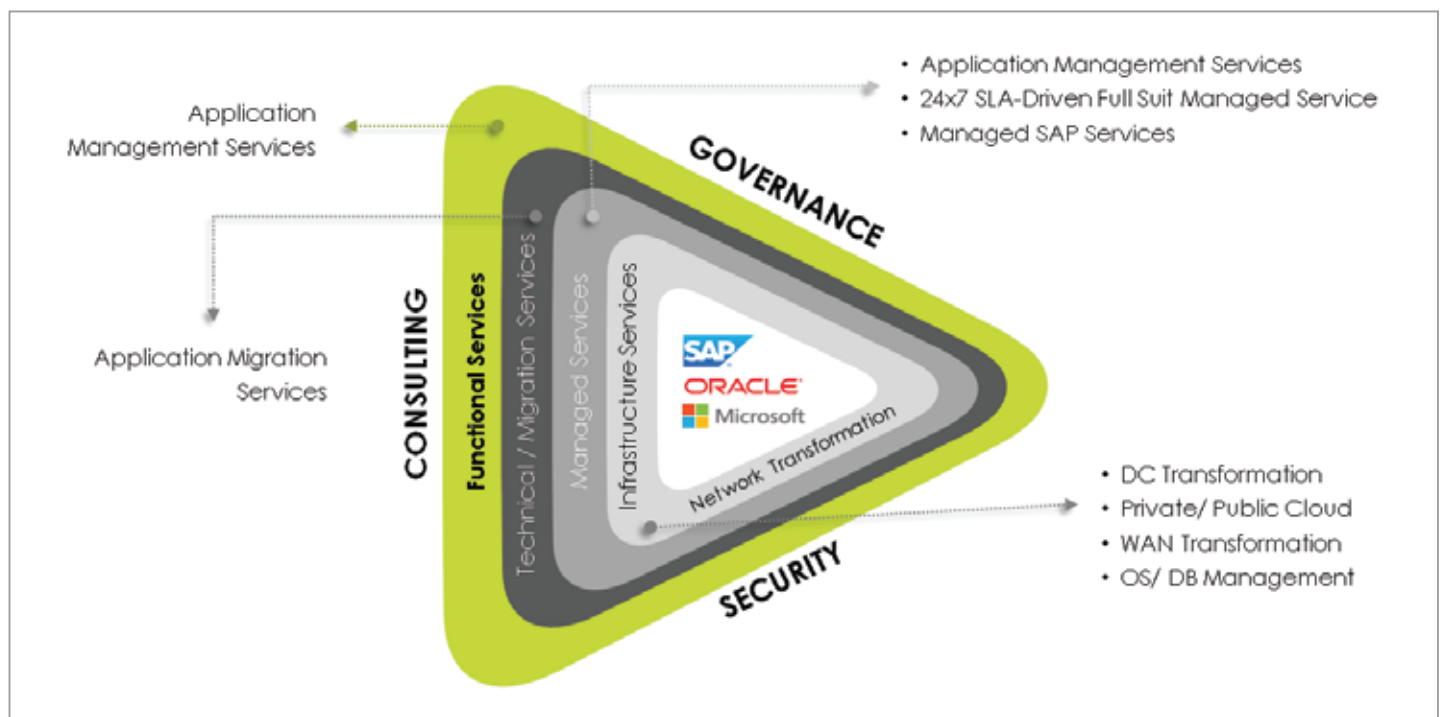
Application Management Services

• Application Management Services
• 24x7 SLA-Driven Full Suit Managed Service
• Managed SAP Services

GOVERNANCE

Application Migration Services

CONSULTING

Functional Services

Technical / Migration Services

Managed Services

Infrastructure Services

SAP

ORACLE

Microsoft

Network Transformation

SECURITY

• DC Transformation
• Private/ Public Cloud
• WAN Transformation
• OS/ DB Management